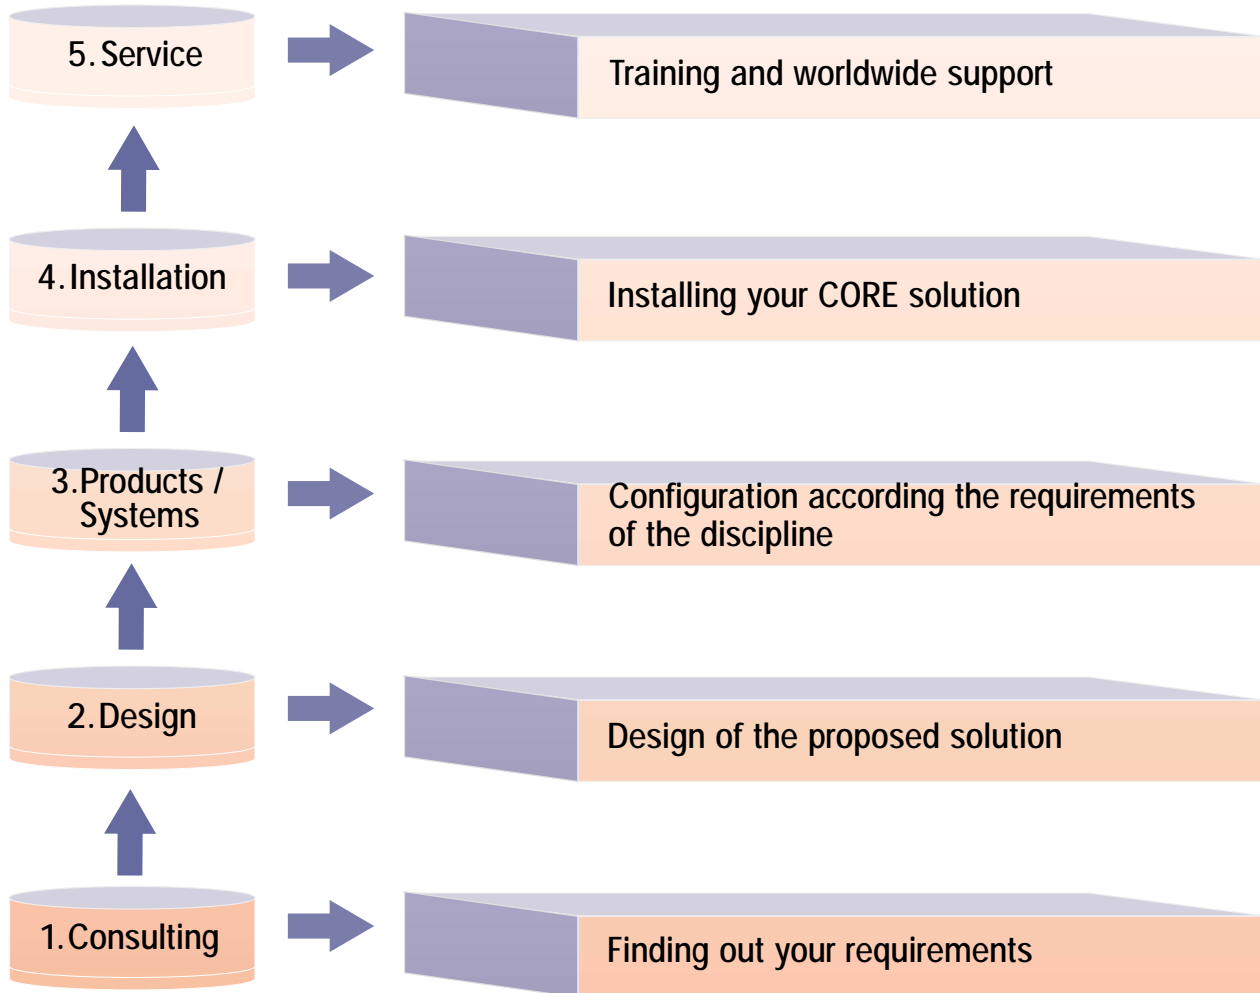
5. Service

Training and worldwide support

4. Installation

Installing your CORE solution

3. Products / Systems

Configuration according the requirements of the discipline

2. Design

Design of the proposed solution

1. Consulting

Finding out your requirements